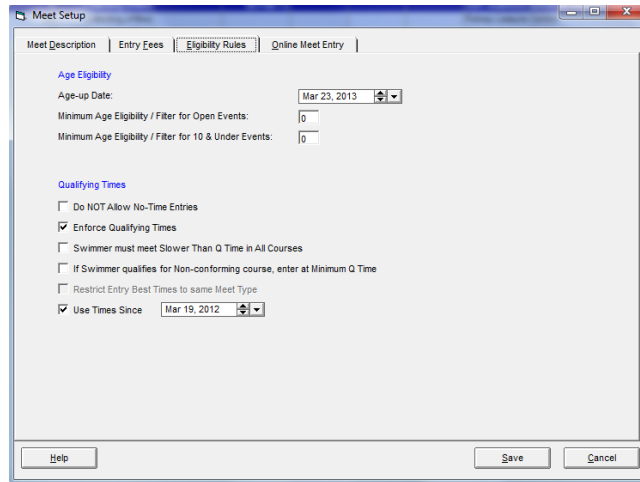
Meet Setup

Meet Description | Entry Fees | Eligibility Rules | Online Meet Entry

Age Eligibility

Age-up Date: Mar 23, 2013

Minimum Age Eligibility / Filter for Open Events: 0

Minimum Age Eligibility / Filter for 10 & Under Events: 0

Qualifying Times

☐ Do NOT Allow No-Time Entries

☑ Enforce Qualifying Times

☐ Swimmer must meet Slower Than Q Time in All Courses

☐ If Swimmer qualifies for Non-conforming course, enter at Minimum Q Time

☐ Restrict Entry Best Times to same Meet Type

☑ Use Times Since Mar 19, 2012

Help

Save

Cancel